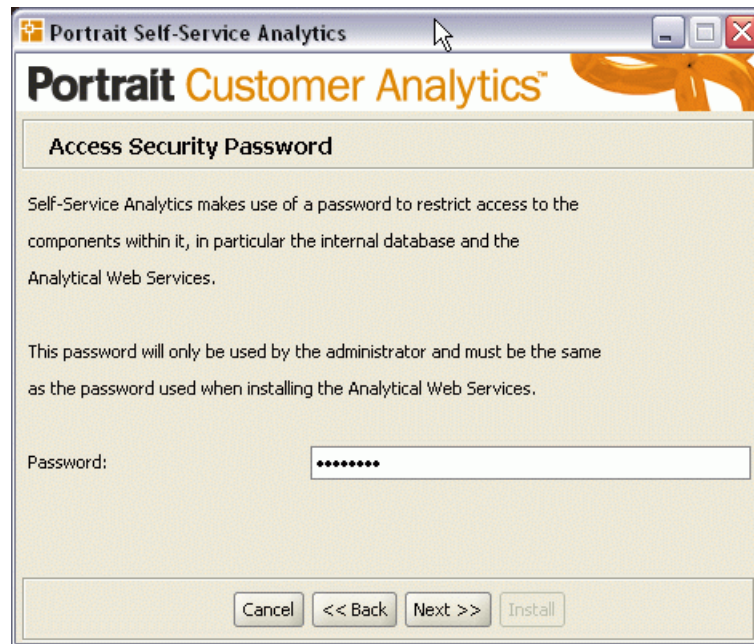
Portrait Self-Service Analytics

Portrait Customer Analytics™

Access Security Password

Self-Service Analytics makes use of a password to restrict access to the components within it, in particular the internal database and the Analytical Web Services.

This password will only be used by the administrator and must be the same as the password used when installing the Analytical Web Services.

Password: •••••••••

Cancel
<< Back
Next >>
Install